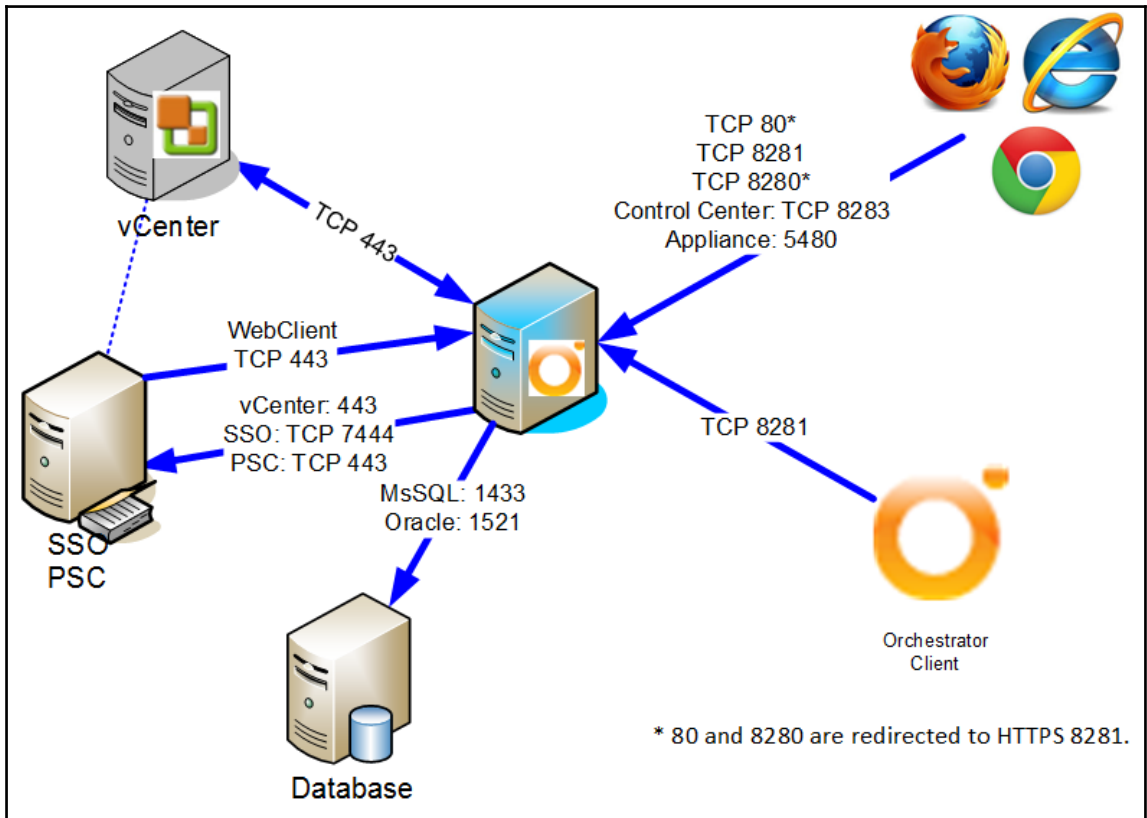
vCenter

TCP 443

TCP 80*
TCP 8281
TCP 8280*
Control Center: TCP 8283
Appliance: 5480

WebClient
TCP 443

vCenter: 443
SSO: TCP 7444
PSC: TCP 443

TCP 8281

MsSQL: 1433
Oracle: 1521

SSO
PSC

Orchestrator
Client

Database

* 80 and 8280 are redirected to HTTPS 8281.